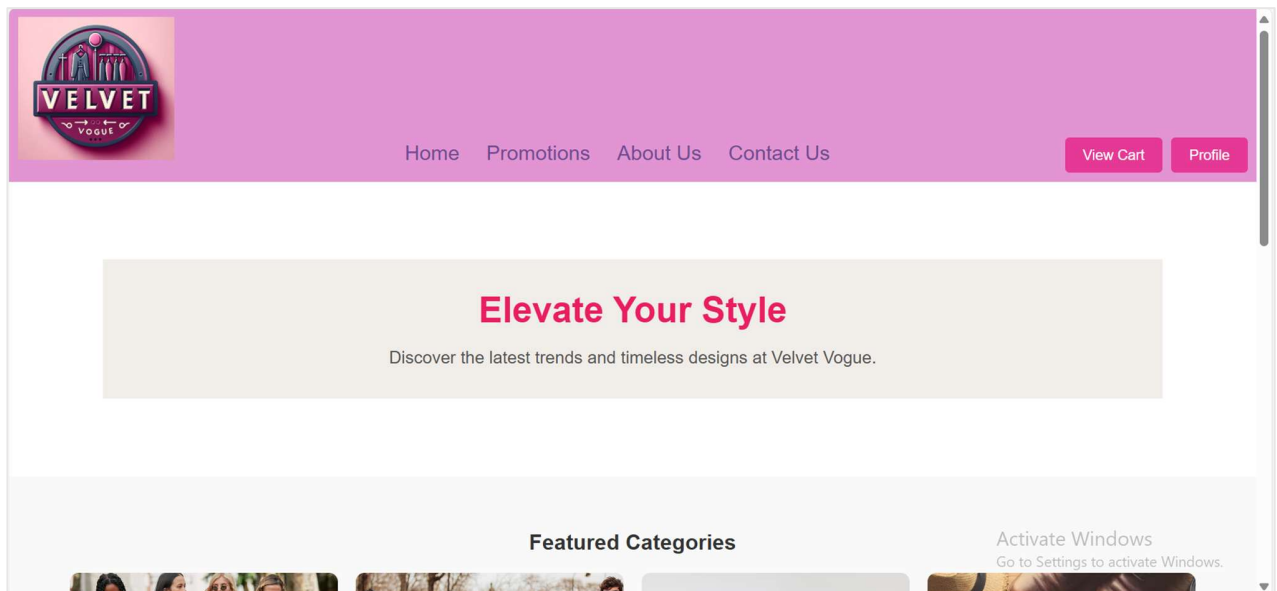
VELVET
VOGUE

Home Promotions About Us Contact Us

View Cart Profile

Elevate Your Style

Discover the latest trends and timeless designs at Velvet Vogue.

Featured Categories

Activate Windows
Go to Settings to activate Windows.